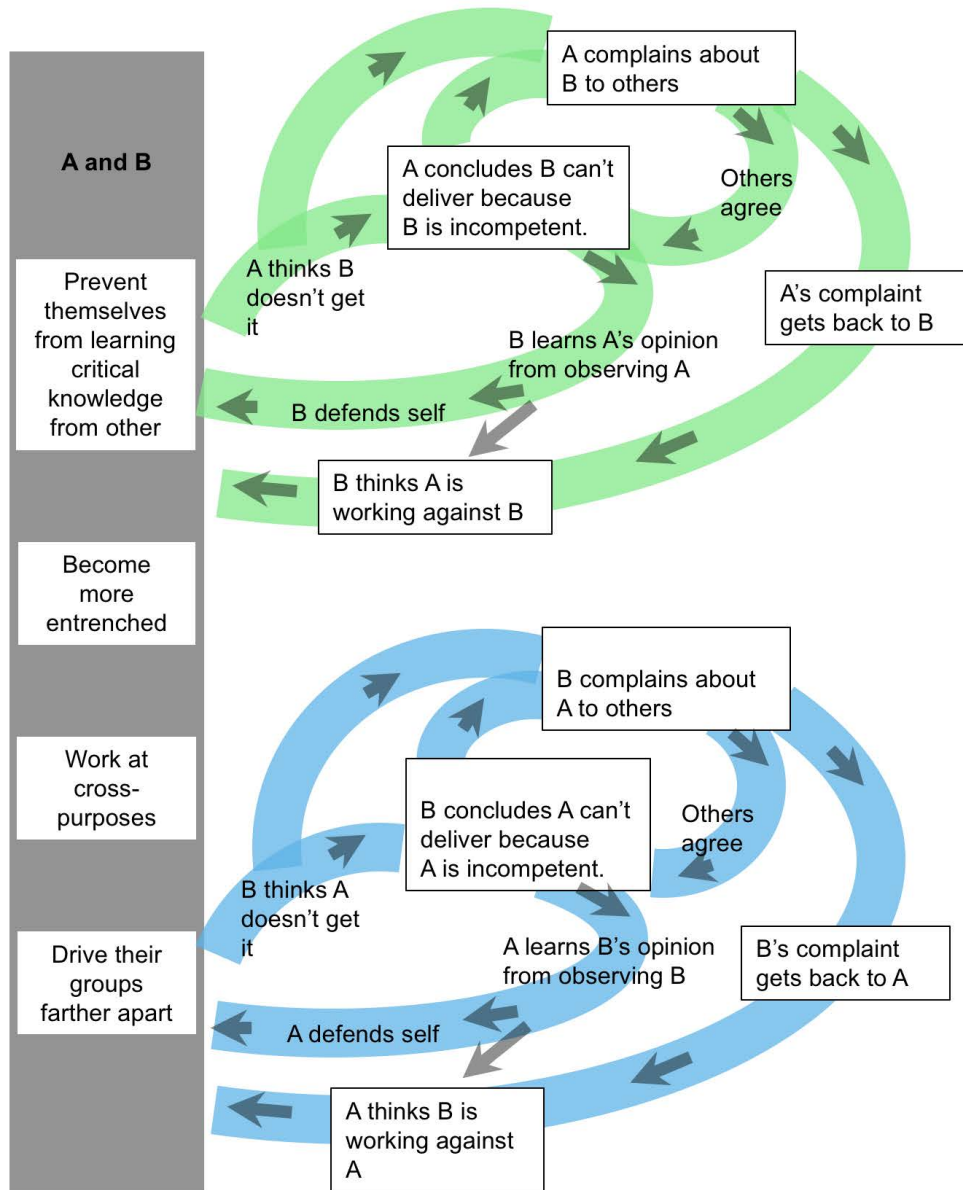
A and B

Prevent themselves from learning critical knowledge from other

Become more entrenched

Work at cross-purposes

Drive their groups farther apart

A complains about B to others

A concludes B can't deliver because B is incompetent.

Others agree

A thinks B doesn't get it

A's complaint gets back to B

B learns A's opinion from observing A

B defends self

B thinks A is working against B

B complains about A to others

B concludes A can't deliver because A is incompetent.

Others agree

B thinks A doesn't get it

B's complaint gets back to A

A learns B's opinion from observing B

A defends self

A thinks B is working against A